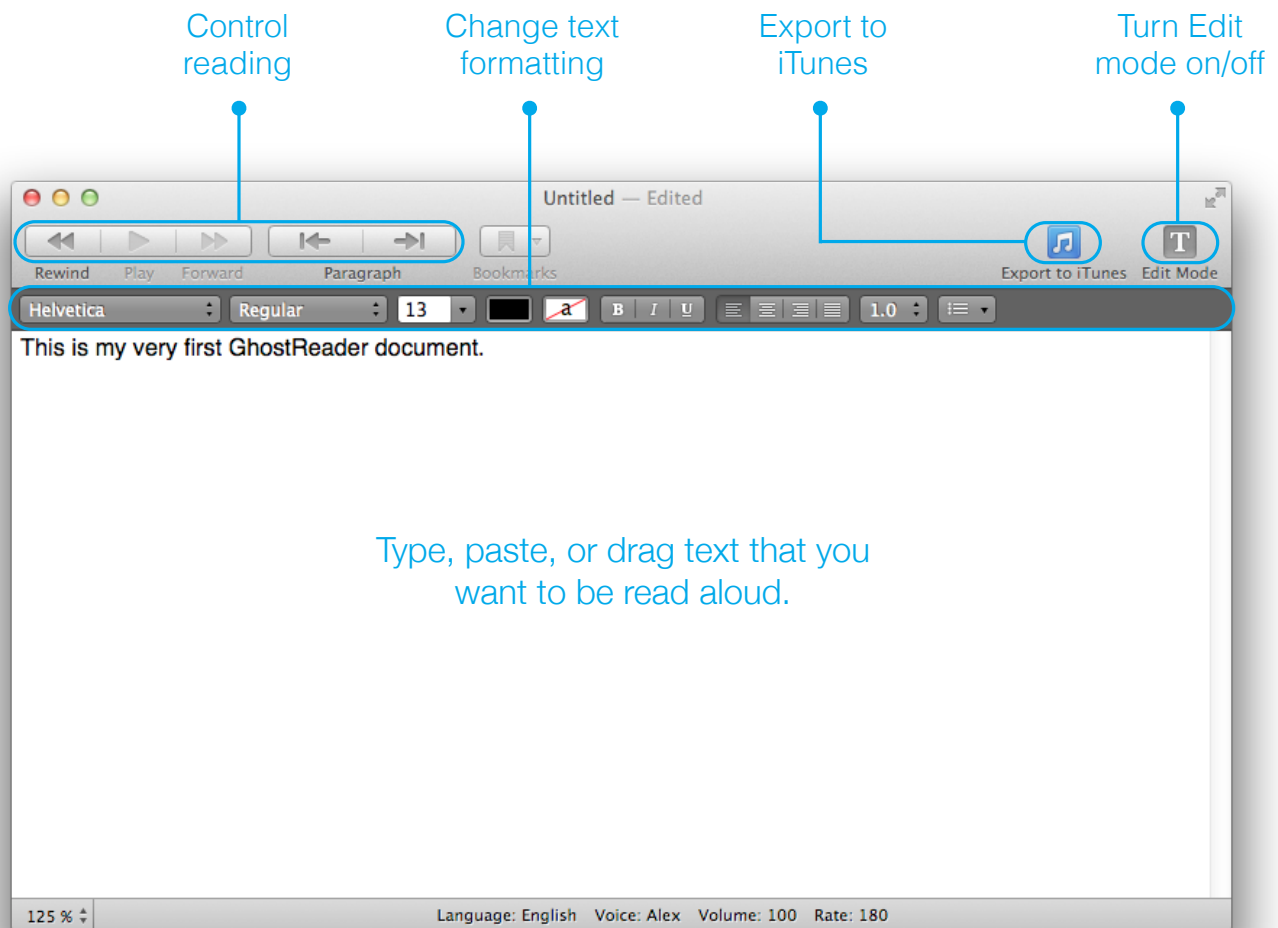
Control reading

Change text formatting

Export to iTunes

Turn Edit mode on/off

Untitled — Edited

Rewind Play Forward Paragraph Bookmarks

Export to iTunes Edit Mode

Helvetica Regular 13 a B I U 1.0

This is my very first GhostReader document.

Type, paste, or drag text that you want to be read aloud.

125 %

Language: English Voice: Alex Volume: 100 Rate: 180